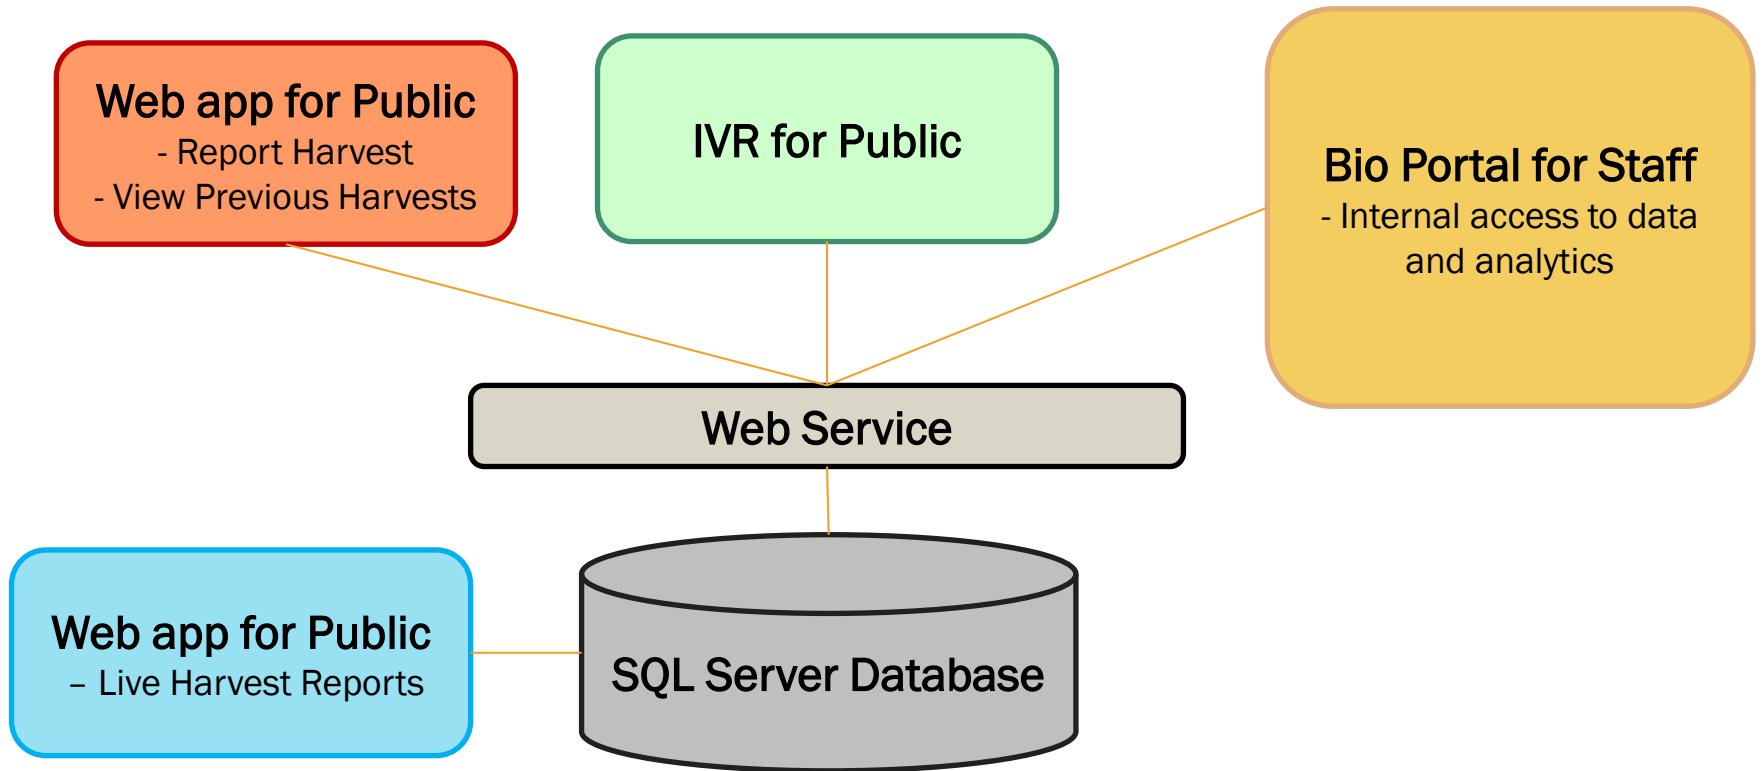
Web app for Public
- Report Harvest
- View Previous Harvests

IVR for Public

Bio Portal for Staff
- Internal access to data and analytics

Web Service

Web app for Public
– Live Harvest Reports

SQL Server Database